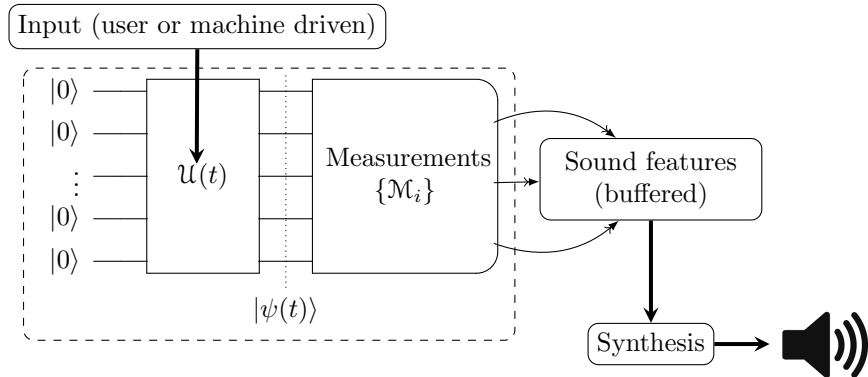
Input (user or machine driven)

$|0\rangle$

$|0\rangle$

$\vdots$

$|0\rangle$

$|0\rangle$

$\mathcal{U}(t)$

Measurements $\{\mathcal{M}_i\}$

$|\psi(t)\rangle$

Sound features (buffered)

Synthesis